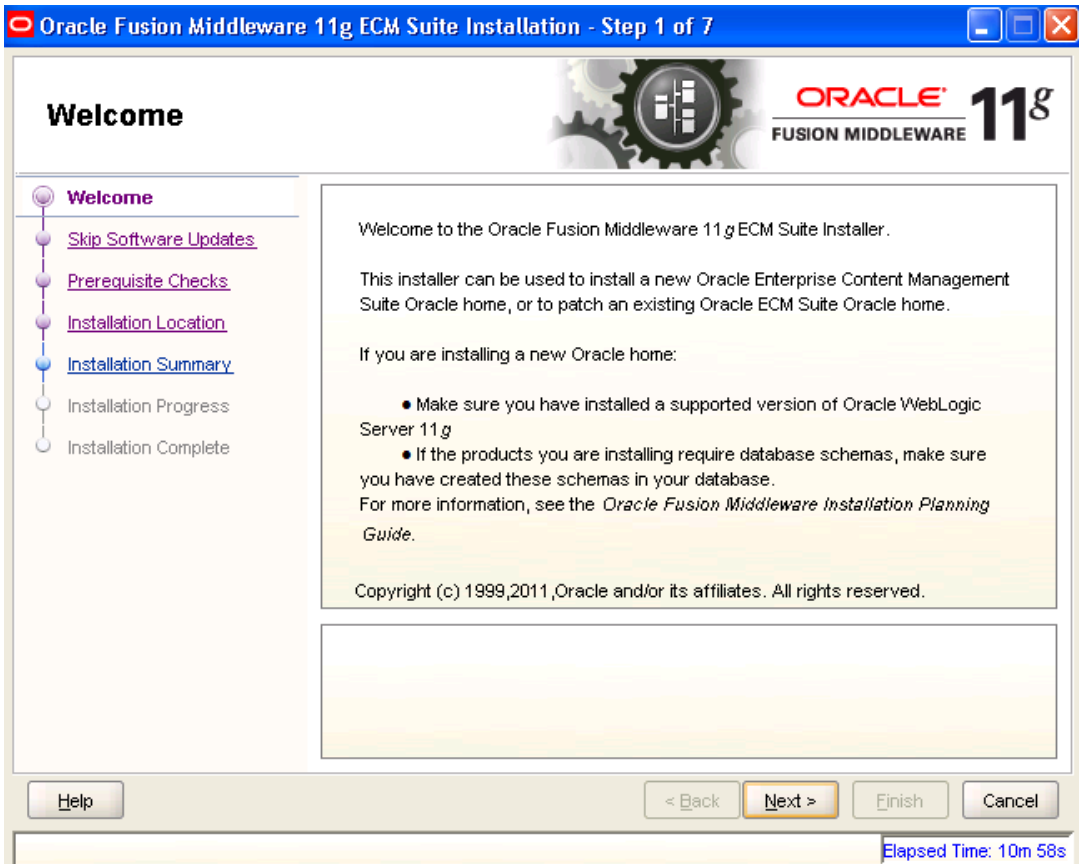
Oracle Fusion Middleware 11g ECM Suite Installation - Step 1 of 7

Welcome

ORACLE
FUSION MIDDLEWARE 11g

Welcome
Skip Software Updates
Prerequisite Checks
Installation Location
Installation Summary
Installation Progress
Installation Complete

Welcome to the Oracle Fusion Middleware 11g ECM Suite Installer.

This installer can be used to install a new Oracle Enterprise Content Management Suite Oracle home, or to patch an existing Oracle ECM Suite Oracle home.

If you are installing a new Oracle home:

• Make sure you have installed a supported version of Oracle WebLogic Server 11g

• If the products you are installing require database schemas, make sure you have created these schemas in your database.
For more information, see the Oracle Fusion Middleware Installation Planning Guide.

Copyright (c) 1999,2011,Oracle and/or its affiliates. All rights reserved.

Help

< Back

Next >

Finish

Cancel

Elapsed Time: 10m 58s